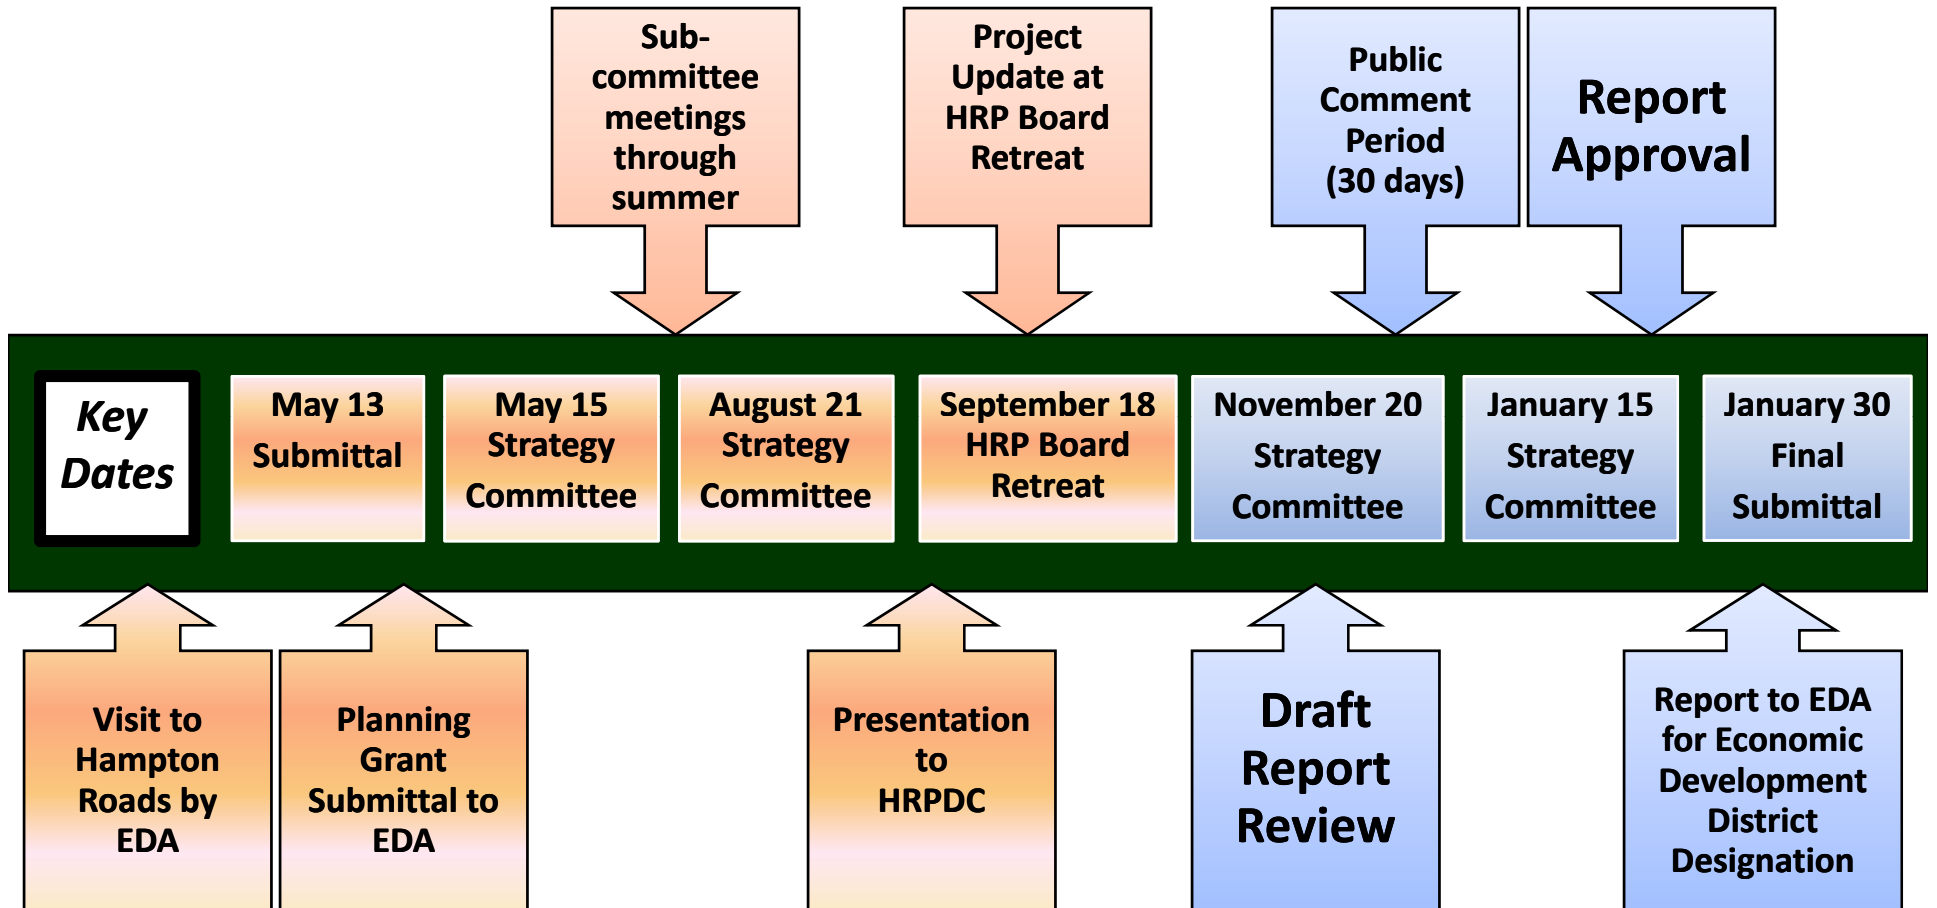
Sub-committee meetings through summer

Project Update at HRP Board Retreat

Public Comment Period (30 days)

Report Approval

Key Dates

May 13 Submittal

May 15 Strategy Committee

August 21 Strategy Committee

September 18 HRP Board Retreat

November 20 Strategy Committee

January 15 Strategy Committee

January 30 Final Submittal

Visit to Hampton Roads by EDA

Planning Grant Submittal to EDA

Presentation to HRPDC

Draft Report Review

Report to EDA for Economic Development District Designation